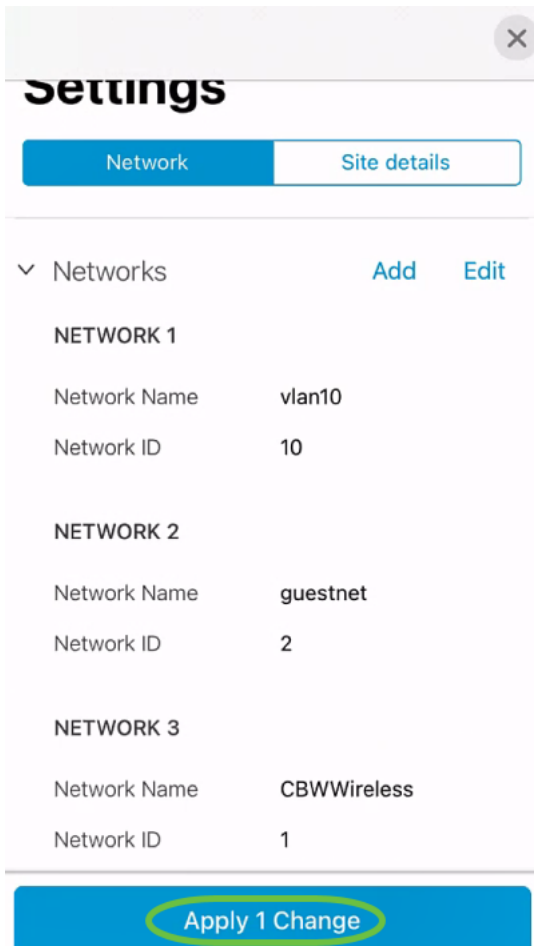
×

Settings

Network | Site details

Networks Add Edit

NETWORK 1

Network Name vlan10

Network ID 10

NETWORK 2

Network Name guestnet

Network ID 2

NETWORK 3

Network Name CBWWireless

Network ID 1

Apply 1 Change